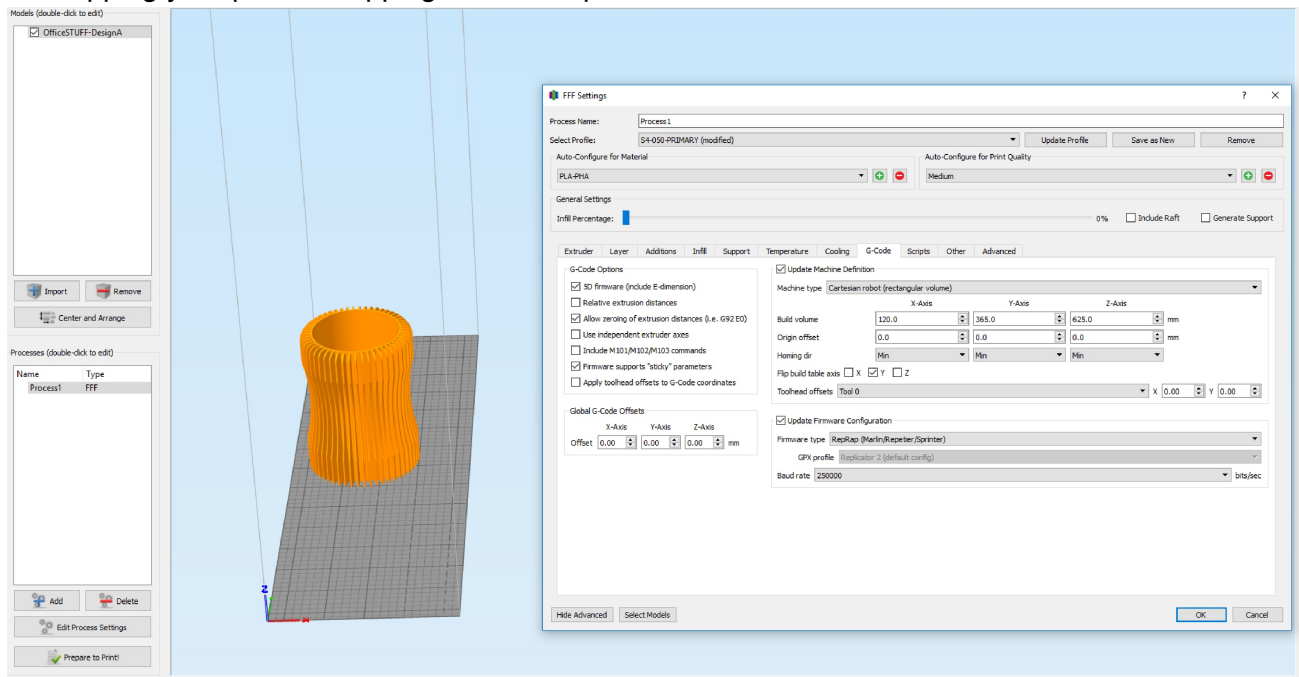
Models (double-click to edit)
OfficeSTUFF-DesignA

Import
Remove
Center and Arrange

Processes (double-click to edit)

| Name | Type |
|---|---|
| Process1 | FFF |

Add
Delete
Edit Process Settings
Prepare to Print!

FFF Settings
?
X

Process Name: Process1
Select Profile: S4-050-PRIMARY (modified)
Update Profile
Save as New
Remove

Auto-Configure for Material
PLA-PHA
Auto-Configure for Print Quality
Medium

General Settings
Infill Percentage:
0%
Include Raft
Generate Support

Extruder Layer Additions Infill Support Temperature Cooling G-Code Scripts Other Advanced

G-Code Options
5D firmware (include E-dimension)
Relative extrusion distances
Allow zeroing of extrusion distances (i.e. G92 E0)
Use independent extruder axes
Include M101/M102/M103 commands
Firmware supports "sticky" parameters
Apply toolhead offsets to G-Code coordinates

Global G-Code Offsets
X-Axis Y-Axis Z-Axis
Offset 0.00 0.00 0.00 mm

Update Machine Definition
Machine type Cartesian robot (rectangular volume)

| | X-Axis | Y-Axis | Z-Axis | |
|---|---|---|---|---|
| Build volume | 120.0 | 365.0 | 625.0 | mm |
| Origin offset | 0.0 | 0.0 | 0.0 | mm |
| Homing dir | Min | Min | Min | |

Flip build table axis X Y Z
Toolhead offsets Tool 0 X 0.00 Y 0.00

Update Firmware Configuration
Firmware type RepRap (Marlin/Repetier/Sprinter)
GPX profile Replicator 2 (default config)
Baud rate 250000 bits/sec

Hide Advanced
Select Models
OK
Cancel